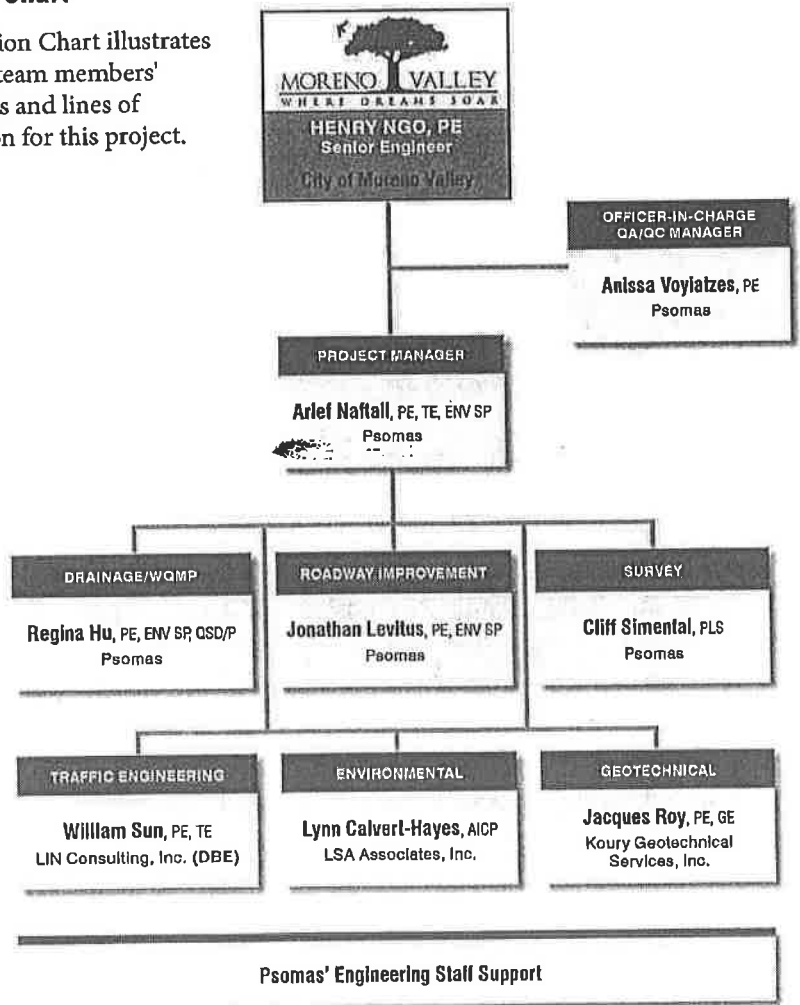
Chart

ion Chart illustrates team members' s and lines of n for this project.

MORENO VALLEY
WHERE DREAMS SOAR

HENRY NGO, PE
Senior Engineer
City of Moreno Valley

OFFICER-IN-CHARGE
QA/QC MANAGER

Anissa Voyiatzes, PE
Psomas

PROJECT MANAGER

Arief Naftali, PE, TE, ENV SP
Psomas
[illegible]

DRAINAGE/WQMP

Regina Hu, PE, ENV SP, QSD/P
Psomas

ROADWAY IMPROVEMENT

Jonathan Levitus, PE, ENV SP
Psomas

SURVEY

Cliff Simental, PLS
Psomas

TRAFFIC ENGINEERING

William Sun, PE, TE
LIN Consulting, Inc. (DBE)

ENVIRONMENTAL

Lynn Calvert-Hayes, AICP
LSA Associates, Inc.

GEOTECHNICAL

Jacques Roy, PE, GE
Koury Geotechnical Services, Inc.

Psomas' Engineering Staff Support